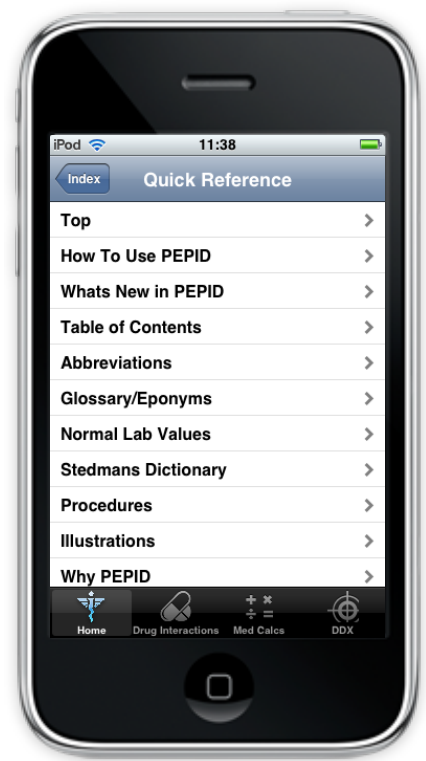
iPod 11:38

Index

Quick Reference

Top

How To Use PEPID

Whats New in PEPID

Table of Contents

Abbreviations

Glossary/Eponyms

Normal Lab Values

Stedmans Dictionary

Procedures

Illustrations

Why PEPID

Home

Drug Interactions

Med Calcs

DDX